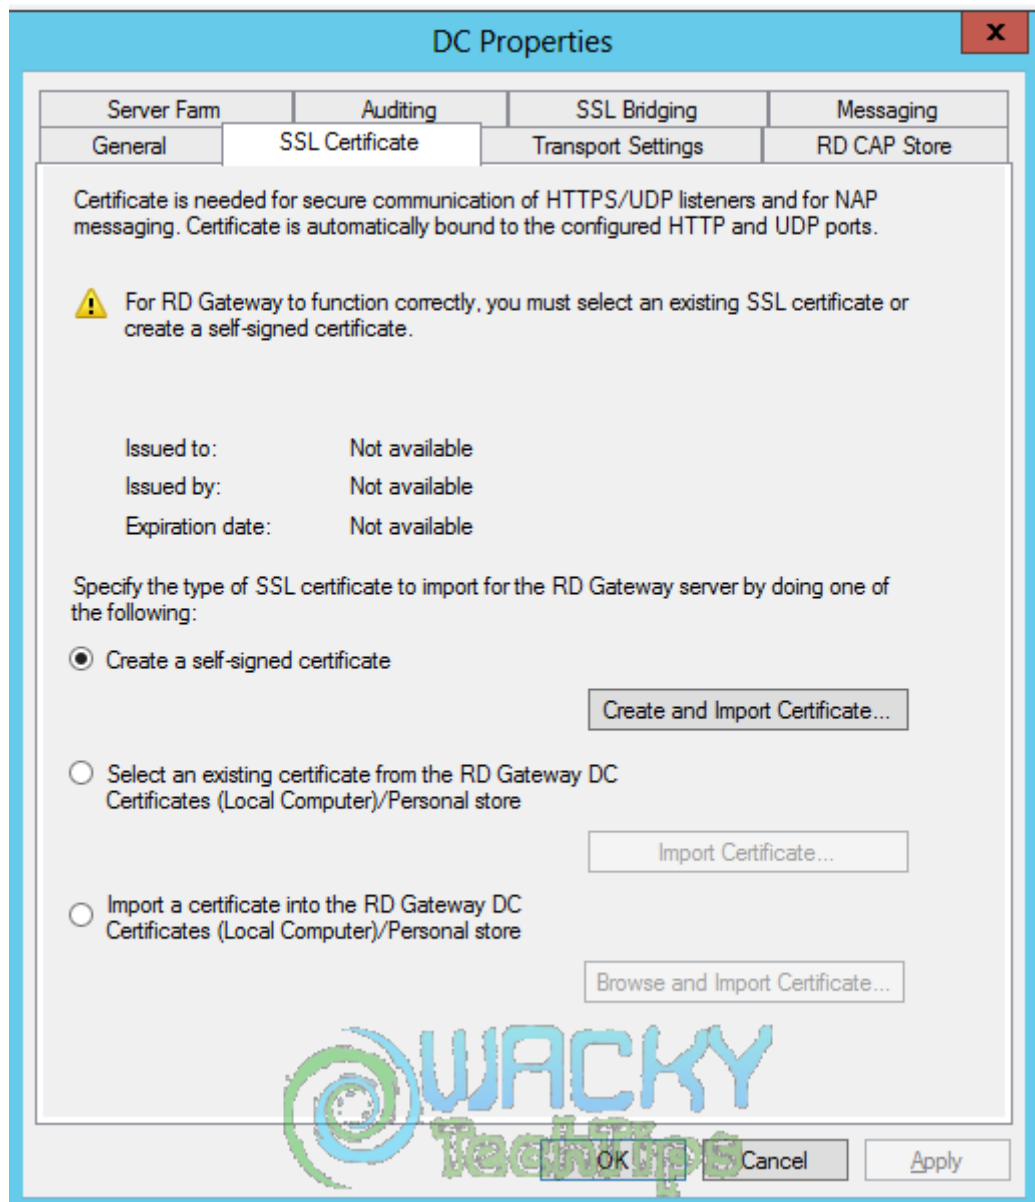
DC Properties

x

Server Farm | Auditing | SSL Bridging | Messaging
General | SSL Certificate | Transport Settings | RD CAP Store

Certificate is needed for secure communication of HTTPS/UDP listeners and for NAP messaging. Certificate is automatically bound to the configured HTTP and UDP ports.

For RD Gateway to function correctly, you must select an existing SSL certificate or create a self-signed certificate.

Issued to: Not available
Issued by: Not available
Expiration date: Not available

Specify the type of SSL certificate to import for the RD Gateway server by doing one of the following:

Create a self-signed certificate

Create and Import Certificate...

Select an existing certificate from the RD Gateway DC Certificates (Local Computer)/Personal store

Import Certificate...

Import a certificate into the RD Gateway DC Certificates (Local Computer)/Personal store

Browse and Import Certificate...

WACKY TechTips

OK Cancel Apply